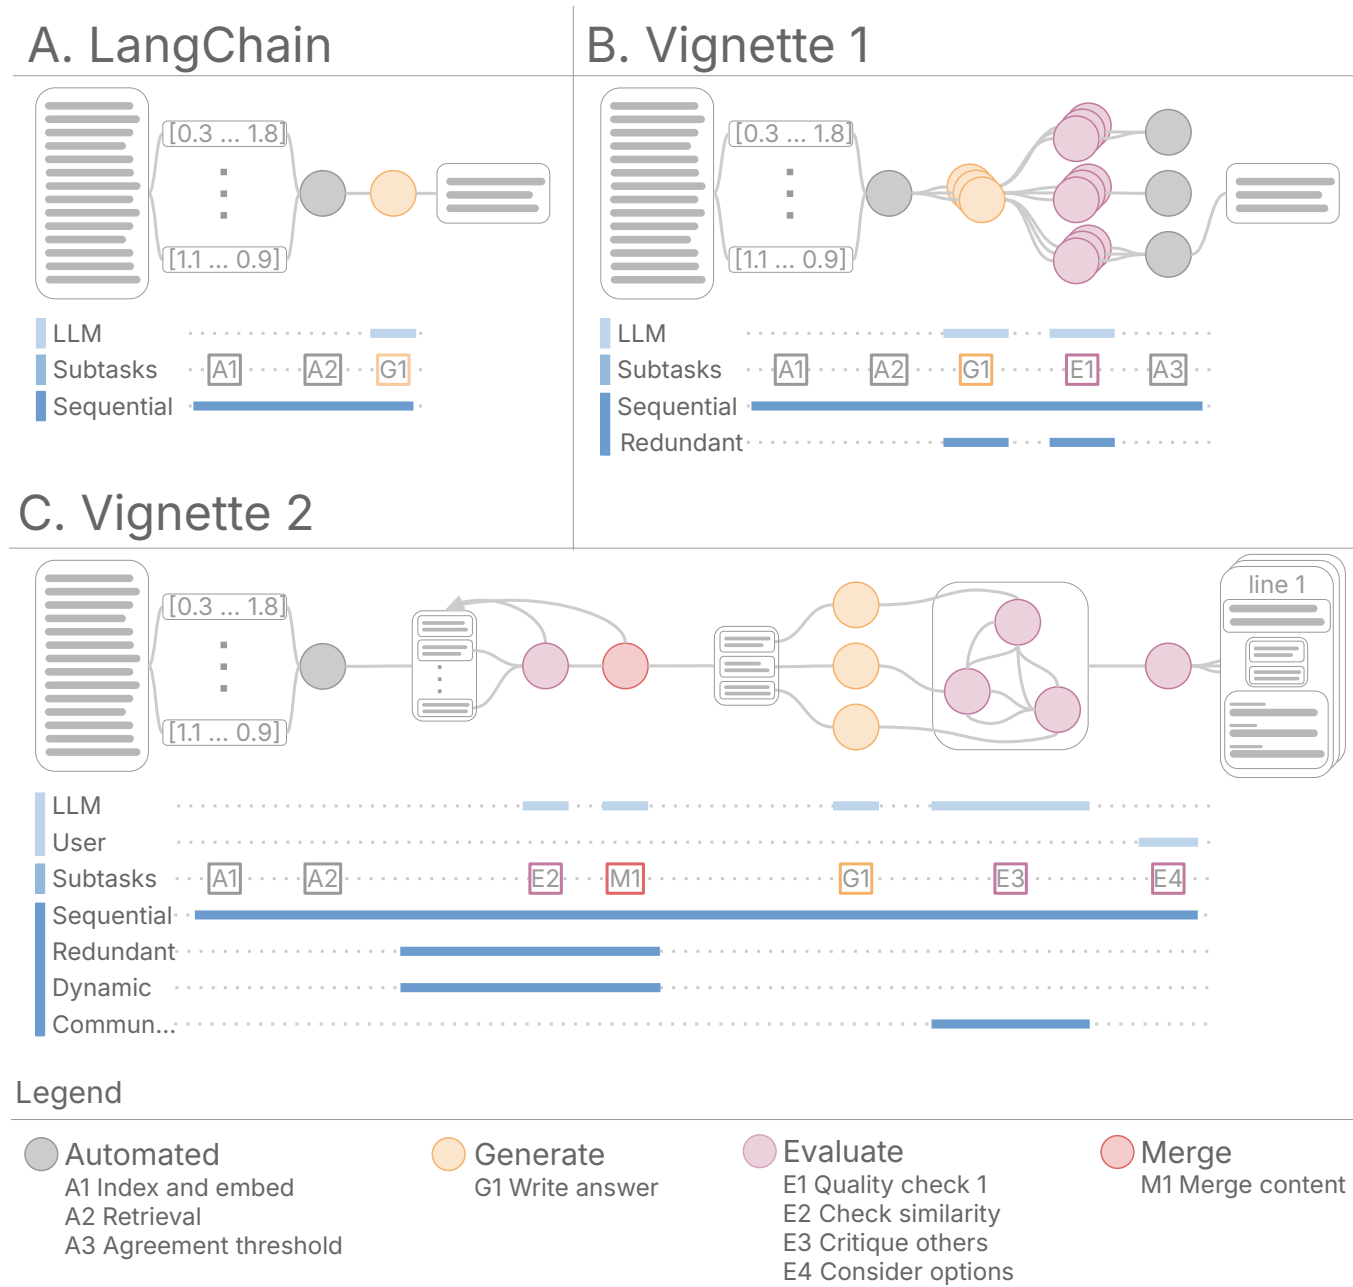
A. LangChain

[0.3 ... 1.8]
[1.1 ... 0.9]

LLM
Subtasks A1 A2 G1
Sequential

B. Vignette 1

[0.3 ... 1.8]
[1.1 ... 0.9]

LLM
Subtasks A1 A2 G1 E1 A3
Sequential
Redundant

C. Vignette 2

[0.3 ... 1.8]
[1.1 ... 0.9]
line 1

LLM
User
Subtasks A1 A2 E2 M1 G1 E3 E4
Sequential
Redundant
Dynamic
Commun...

Legend

Automated
A1 Index and embed
A2 Retrieval
A3 Agreement threshold

Generate
G1 Write answer

Evaluate
E1 Quality check 1
E2 Check similarity
E3 Critique others
E4 Consider options

Merge
M1 Merge content